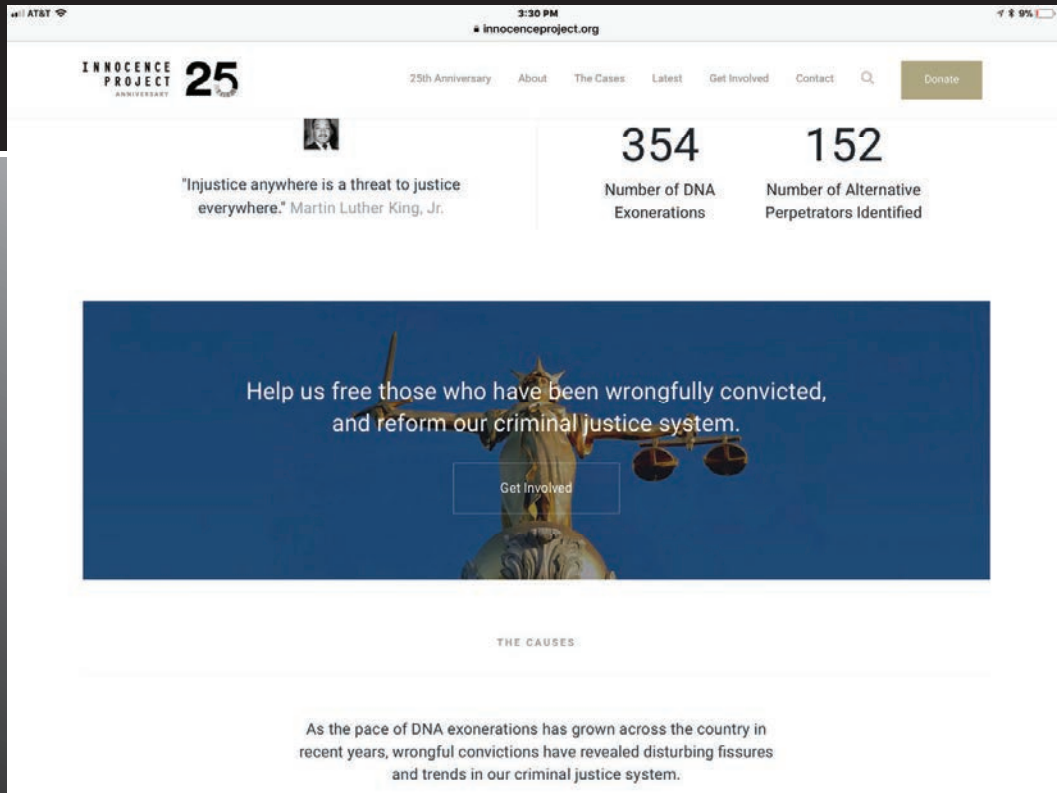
AT&T 3:30 PM 9%
innocenceproject.org

INNOCENCE PROJECT 25 ANNIVERSARY

25th Anniversary About The Cases Latest Get Involved Contact Donate

"Injustice anywhere is a threat to justice everywhere." Martin Luther King, Jr.

354
Number of DNA Exonerations

152
Number of Alternative Perpetrators Identified

Help us free those who have been wrongfully convicted, and reform our criminal justice system.

Get Involved

THE CAUSES

As the pace of DNA exonerations has grown across the country in recent years, wrongful convictions have revealed disturbing fissures and trends in our criminal justice system.